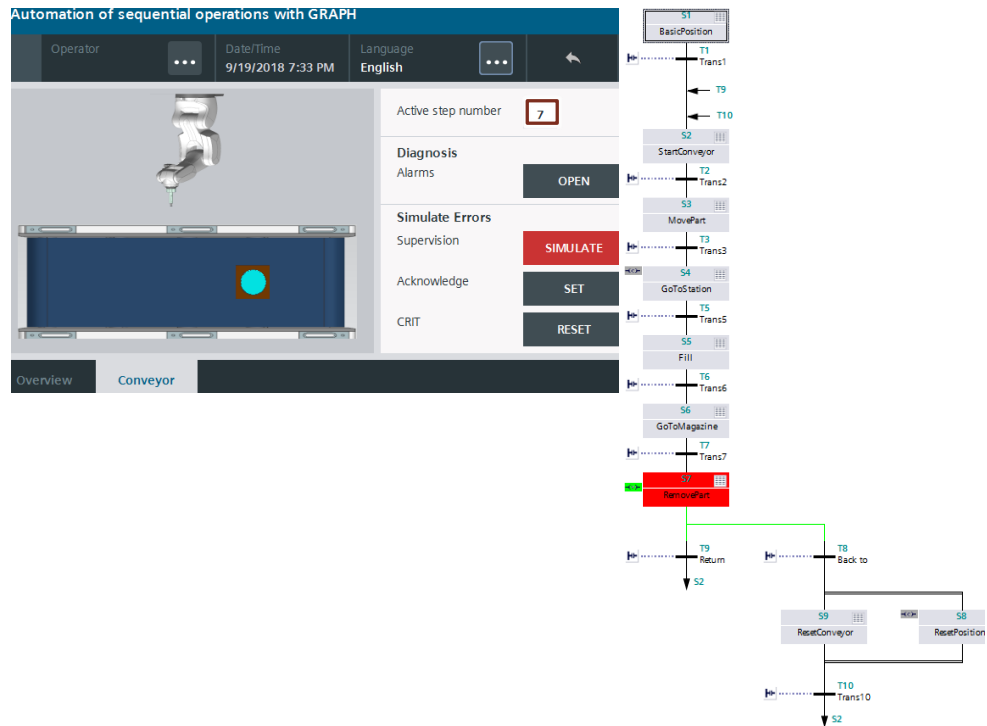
Automation of sequential operations with GRAPH

Operator
...
Date/Time
9/19/2018 7:33 PM
Language
English
...

Active step number
7

Diagnosis
Alarms
OPEN

Simulate Errors
Supervision
SIMULATE
Acknowledge
SET
CRIT
RESET

Overview
Conveyor

S1
BasicPosition
T1
Trans1
T9
T10
S2
StartConveyor
T2
Trans2
S3
MovePart
T3
Trans3
S4
GoToStation
T5
Trans5
S5
Fill
T6
Trans6
S6
GoToMagazine
T7
Trans7
S7
RemovePart
T9
Return
S2
T8
Back to
S9
ResetConveyor
S8
ResetPosition
T10
Trans10
S2